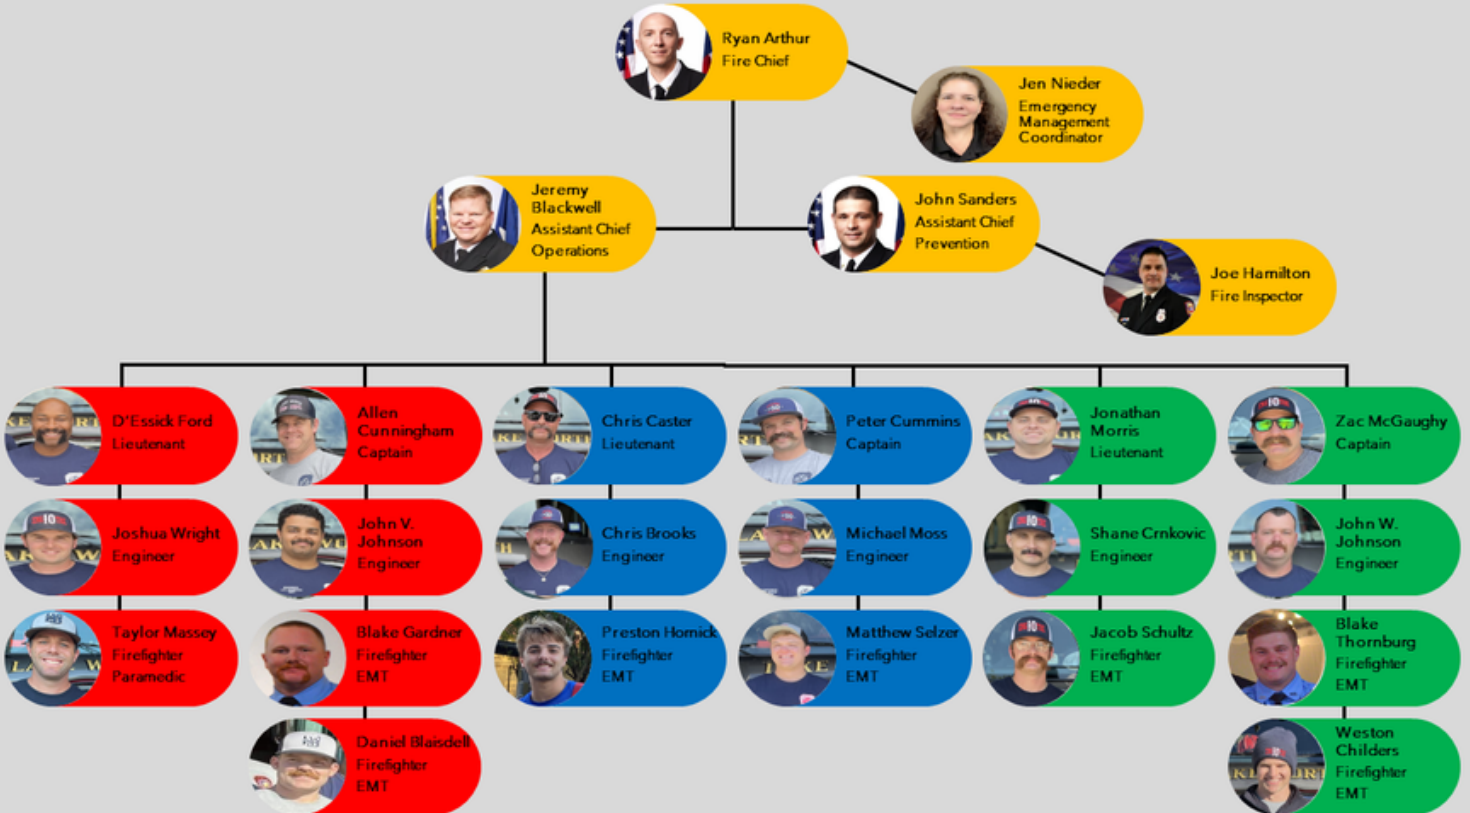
Ryan Arthur
Fire Chief

Jen Nieder
Emergency Management Coordinator

Jeremy Blackwell
Assistant Chief
Operations

John Sanders
Assistant Chief
Prevention

Joe Hamilton
Fire Inspector

D'Essick Ford
Lieutenant

Joshua Wright
Engineer

Taylor Massey
Firefighter
Paramedic

Allen Cunningham
Captain

John V. Johnson
Engineer

Blake Gardner
Firefighter
EMT

Daniel Blaisdell
Firefighter
EMT

Chris Caster
Lieutenant

Chris Brooks
Engineer

Preston Homick
Firefighter
EMT

Peter Cummins
Captain

Michael Moss
Engineer

Matthew Selzer
Firefighter
EMT

Jonathan Morris
Lieutenant

Shane Crnkovic
Engineer

Jacob Schultz
Firefighter
EMT

Zac McGaughy
Captain

John W. Johnson
Engineer

Blake Thornburg
Firefighter
EMT

Weston Childers
Firefighter
EMT